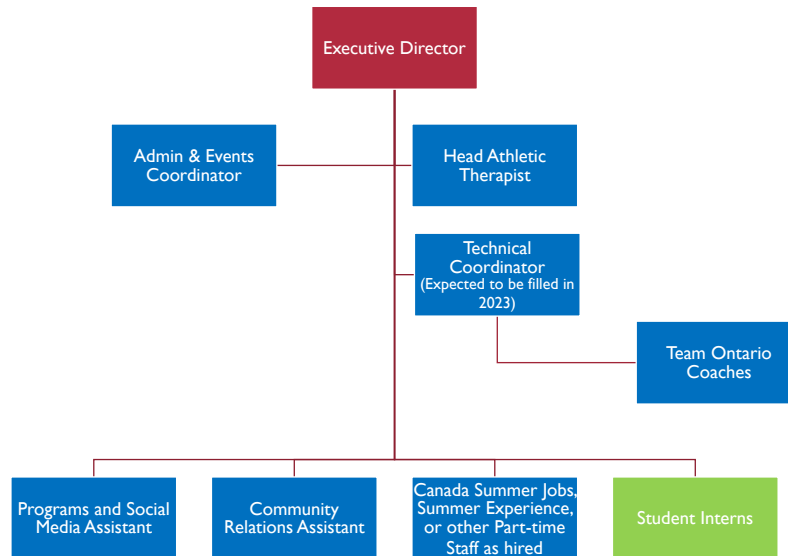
Executive Director

Admin & Events Coordinator

Head Athletic Therapist

Technical Coordinator (Expected to be filled in 2023)

Team Ontario Coaches

Programs and Social Media Assistant

Community Relations Assistant

Canada Summer Jobs, Summer Experience, or other Part-time Staff as hired

Student Interns